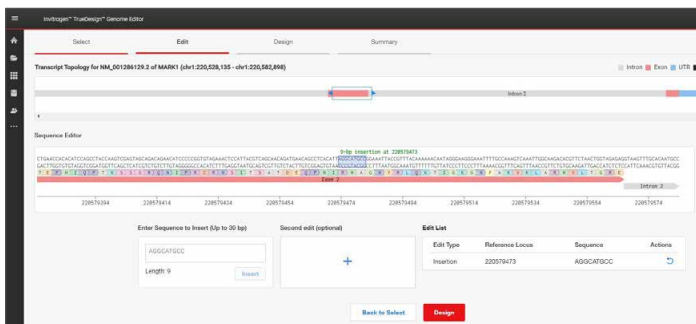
Invitrogen™ TrueDesign™ Genome Editor

Select

Edit

Design

Summary

Transcript Topology for NM_001286129.2 of MARK1 (chr1:220,528,135 - chr1:220,582,898)

Intron Exon UTR

Intron 2

Sequence Editor

9-bp insertion at 220579473

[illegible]

Exon 2

Intron 2

220579394

220579414

220579434

220579454

220579474

220579494

220579514

220579534

220579554

220579574

Enter Sequence to Insert (Up to 30 bp)

AGGCATGCC

Length: 9

Insert

Second edit (optional)

+

Edit List

| Edit Type | Reference Locus | Sequence | Actions |
|---|---|---|---|
| Insertion | 220579473 | AGGCATGCC | |

Back to Select

Design